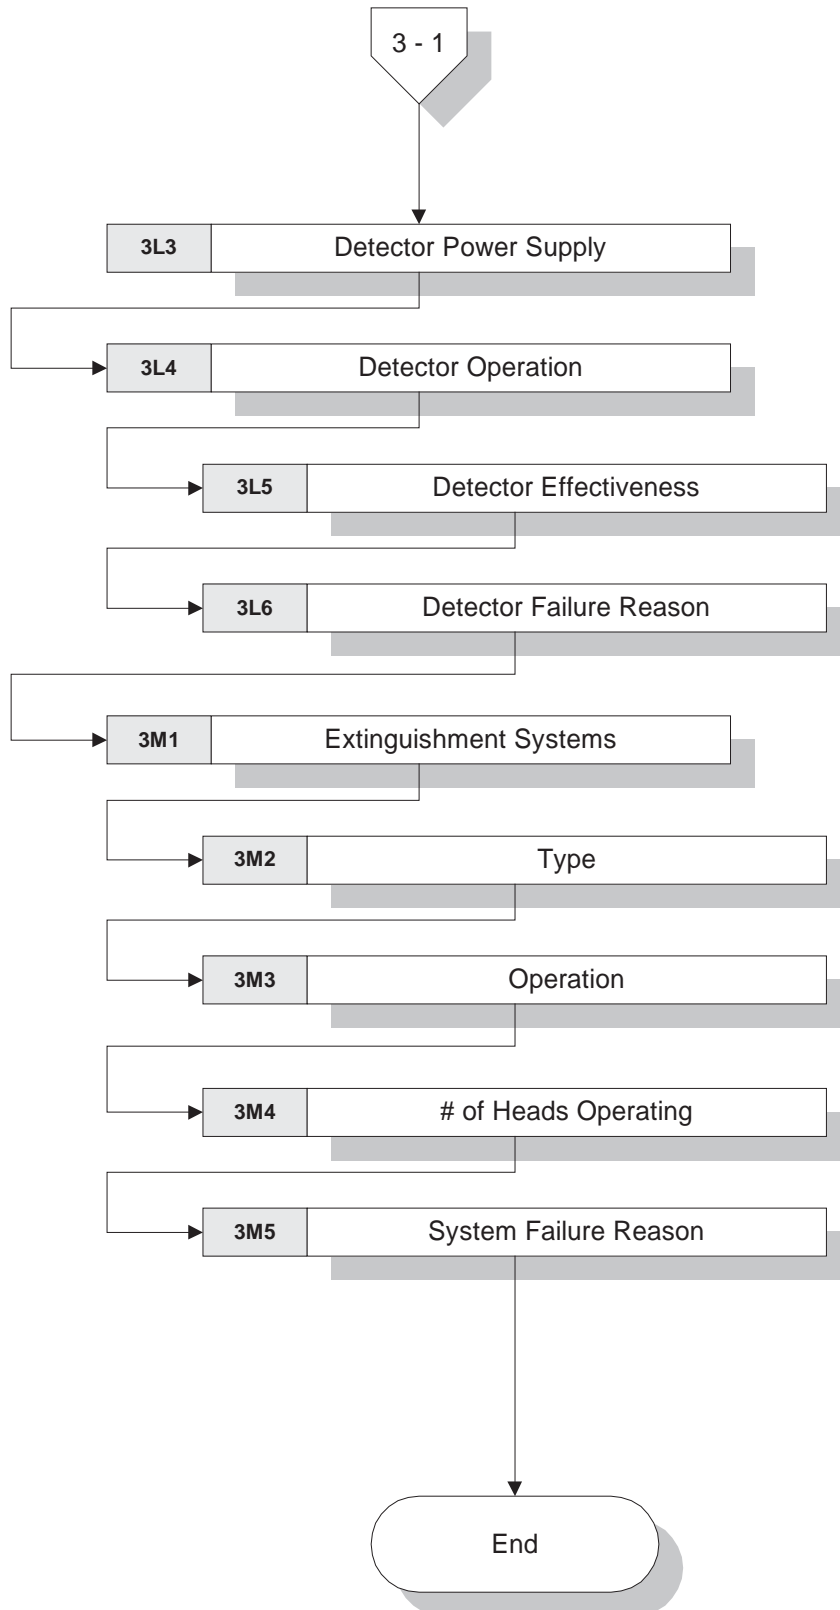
3 - 1

3L3 Detector Power Supply

3L4 Detector Operation

3L5 Detector Effectiveness

3L6 Detector Failure Reason

3M1 Extinguishment Systems

3M2 Type

3M3 Operation

3M4 # of Heads Operating

3M5 System Failure Reason

End